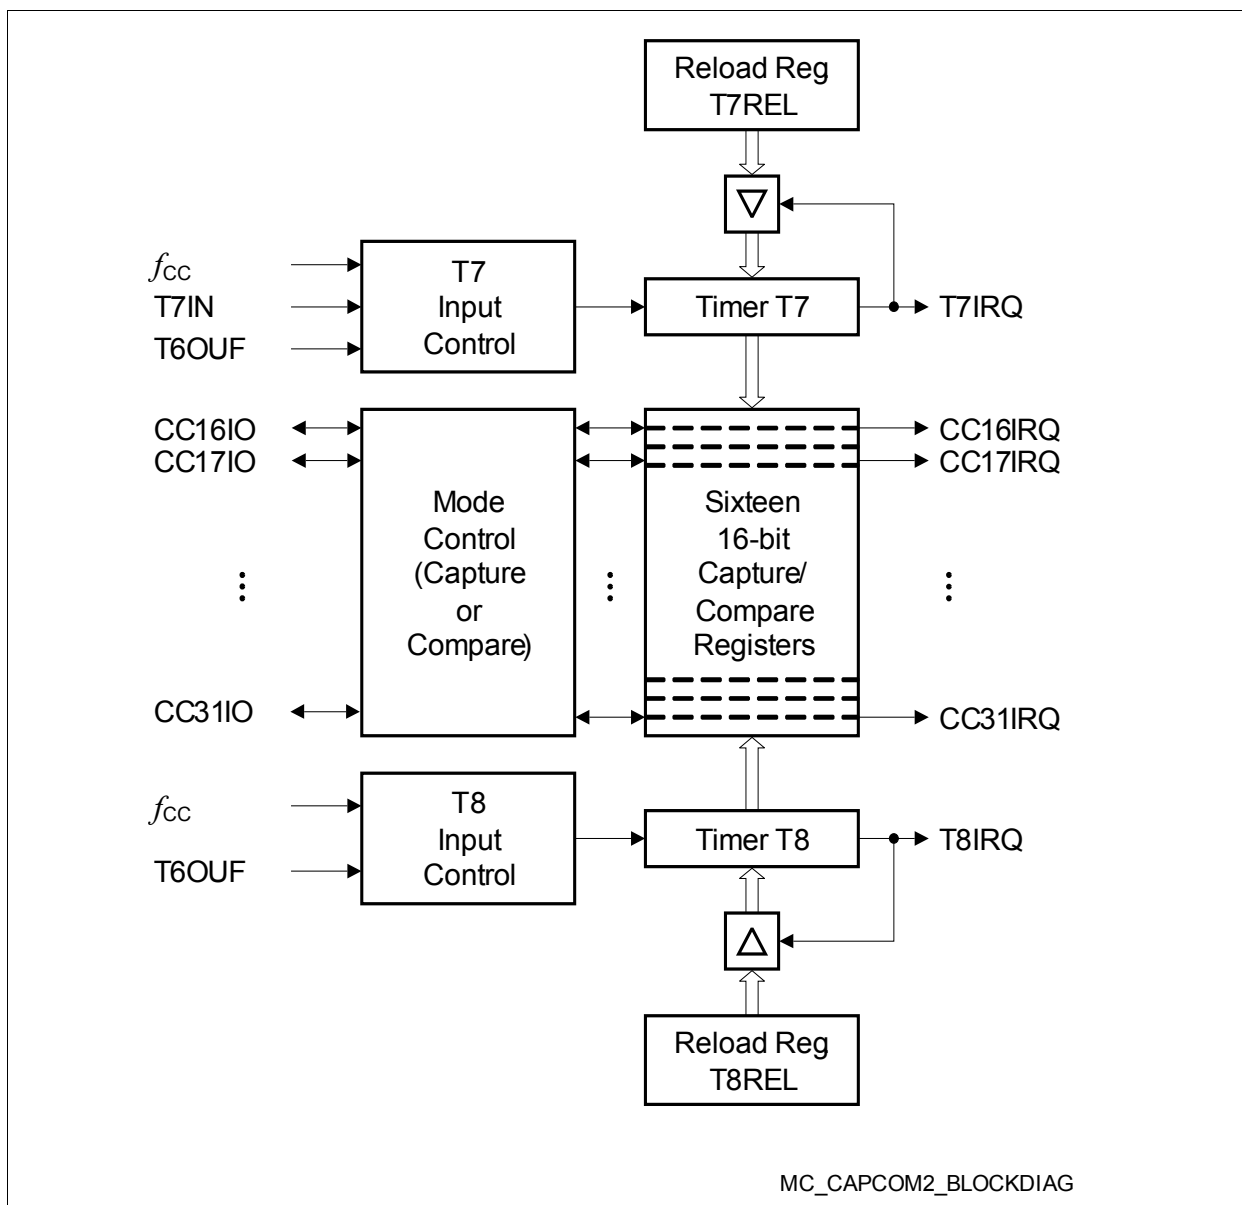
Reload Reg
T7REL

$f_{CC}$
T7IN
T6OUF

T7
Input
Control

Timer T7

T7IRQ

CC16IO
CC17IO

Mode
Control
(Capture
or
Compare)

Sixteen
16-bit
Capture/
Compare
Registers

CC16IRQ
CC17IRQ

CC31IO

CC31IRQ

$f_{CC}$
T6OUF

T8
Input
Control

Timer T8

T8IRQ

Reload Reg
T8REL

MC_CAPCOM2_BLOCKDIAG